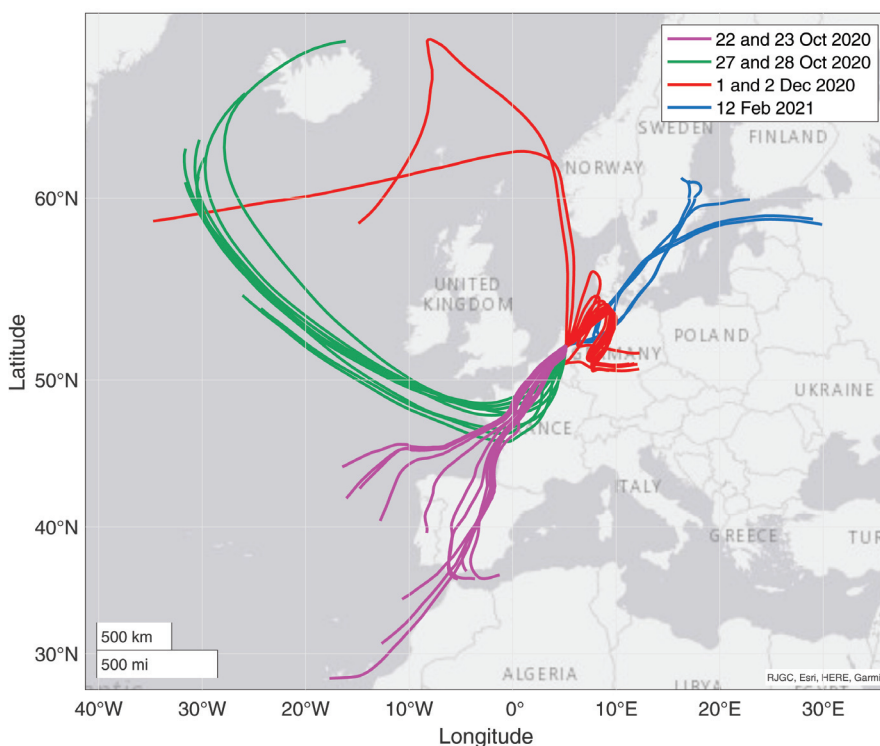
22 and 23 Oct 2020
27 and 28 Oct 2020
1 and 2 Dec 2020
12 Feb 2021

SWEDEN
FINLAND
NORWAY
UNITED KINGDOM
POLAND
GERMANY
UKRAINE
FRANCE
ITALY
GREECE
TUR
ALGERIA
LIBYA
EGYPT

Latitude
60°N
50°N
40°N
30°N

500 km
500 mi

RJGC, Esri, HERE, Garmi

40°W 30°W 20°W 10°W 0° 10°E 20°E 30°E
Longitude